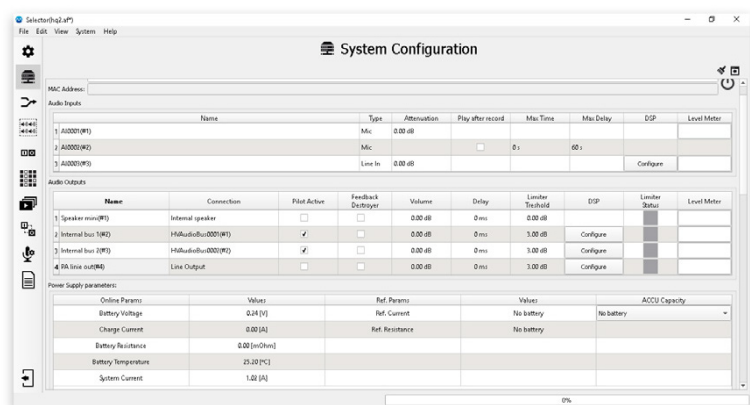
Selector(hq2.af*)
File Edit View System Help

System Configuration

MAC Address:
Audio Inputs

| | Name | Type | Attenuation | Play after record | Max Time | Max Delay | DSP | Level Meter |
|---|---|---|---|---|---|---|---|---|
| 1 | AI0001(#1) | Mic | 0.00 dB | | | | | |
| 2 | AI0001(#2) | Mic | | | 0 s | 60 s | | |
| 3 | AI0001(#3) | Line In | 0.00 dB | | | | Configure | |

Audio Outputs

| | Name | Connection | Pilot Active | Feedback Destroyer | Volume | Delay | Limiter Treshold | DSP | Limiter Status | Level Meter |
|---|---|---|---|---|---|---|---|---|---|---|
| 1 | Speaker mini(#1) | Internal speaker | | | 0.00 dB | 0 ms | 0.00 dB | | | |
| 2 | Internal bus 1(#2) | HVAudioBus0001(#1) | ✓ | | 0.00 dB | 0 ms | 3.00 dB | Configure | | |
| 3 | Internal bus 2(#3) | HVAudioBus0001(#2) | ✓ | | 0.00 dB | 0 ms | 3.00 dB | Configure | | |
| 4 | PA linie out(#4) | Line Output | | | 0.00 dB | 0 ms | 3.00 dB | Configure | | |

Power Supply parameters:

| Online Params | Values | Ref. Params | Values | ACCU Capacity |
|---|---|---|---|---|
| Battery Voltage | 0.24 [V] | Ref. Current | No battery | No battery |
| Charge Current | 0.00 [A] | Ref. Resistance | No battery | |
| Battery Resistance | 0.00 [mOhm] | | | |
| Battery Temperature | 25.20 [°C] | | | |
| System Current | 1.02 [A] | | | |

0%